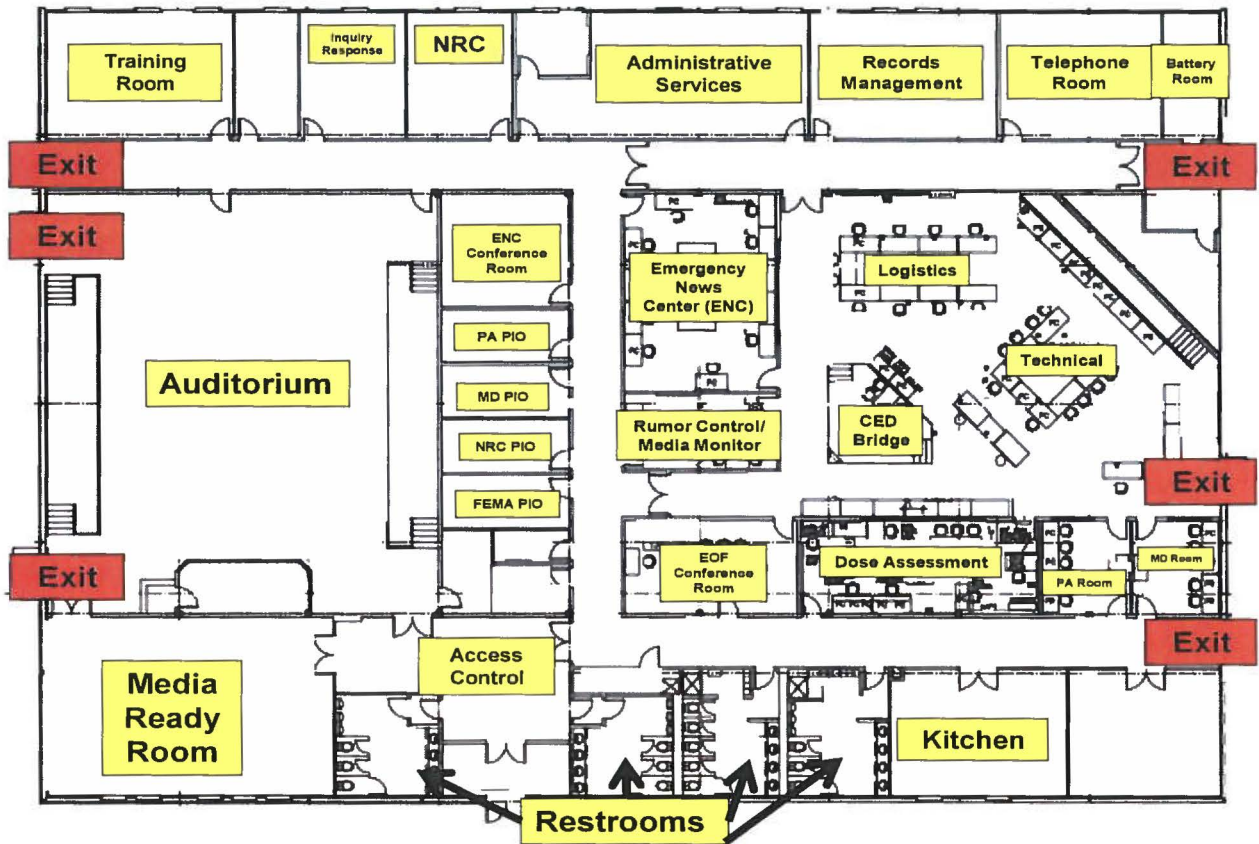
Training Room

Inquiry Response

NRC

Administrative Services

Records Management

Telephone Room

Battery Room

Exit

Exit

Exit

ENC Conference Room

Emergency News Center (ENC)

Logistics

PA PIO

Technical

Auditorium

MD PIO

NRC PIO

Rumor Control/ Media Monitor

CED Bridge

Exit

FEMA PIO

Exit

EOF Conference Room

Dose Assessment

PA Room

MD Room

Exit

Access Control

Media Ready Room

Kitchen

Restrooms